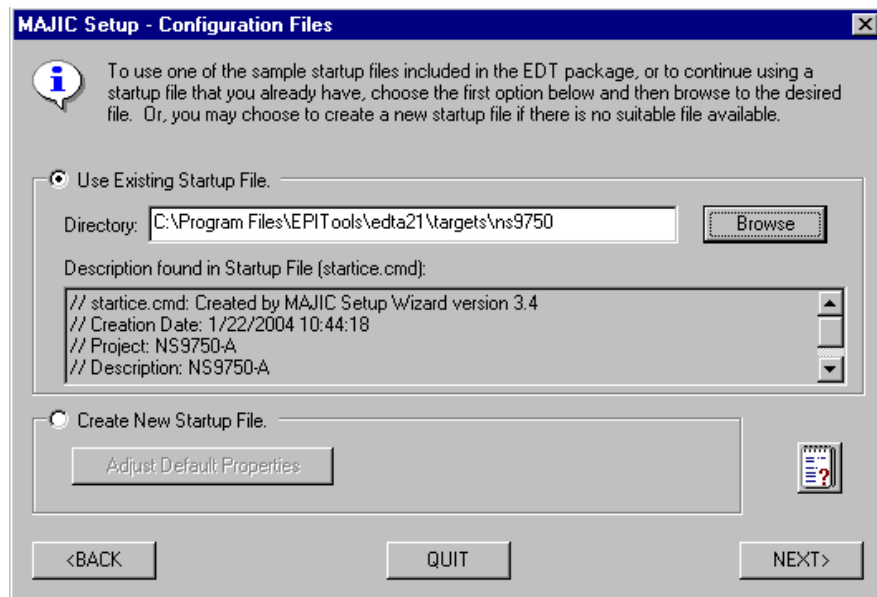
MAJIC Setup - Configuration Files

To use one of the sample startup files included in the EDT package, or to continue using a startup file that you already have, choose the first option below and then browse to the desired file. Or, you may choose to create a new startup file if there is no suitable file available.

Use Existing Startup File.

Directory: C:\Program Files\EPITools\edta21\targets\ns9750

Browse

Description found in Startup File (startice.cmd):

// startice.cmd: Created by MAJIC Setup Wizard version 3.4
// Creation Date: 1/22/2004 10:44:18
// Project: NS9750-A
// Description: NS9750-A

Create New Startup File.

Adjust Default Properties

<BACK

QUIT

NEXT>